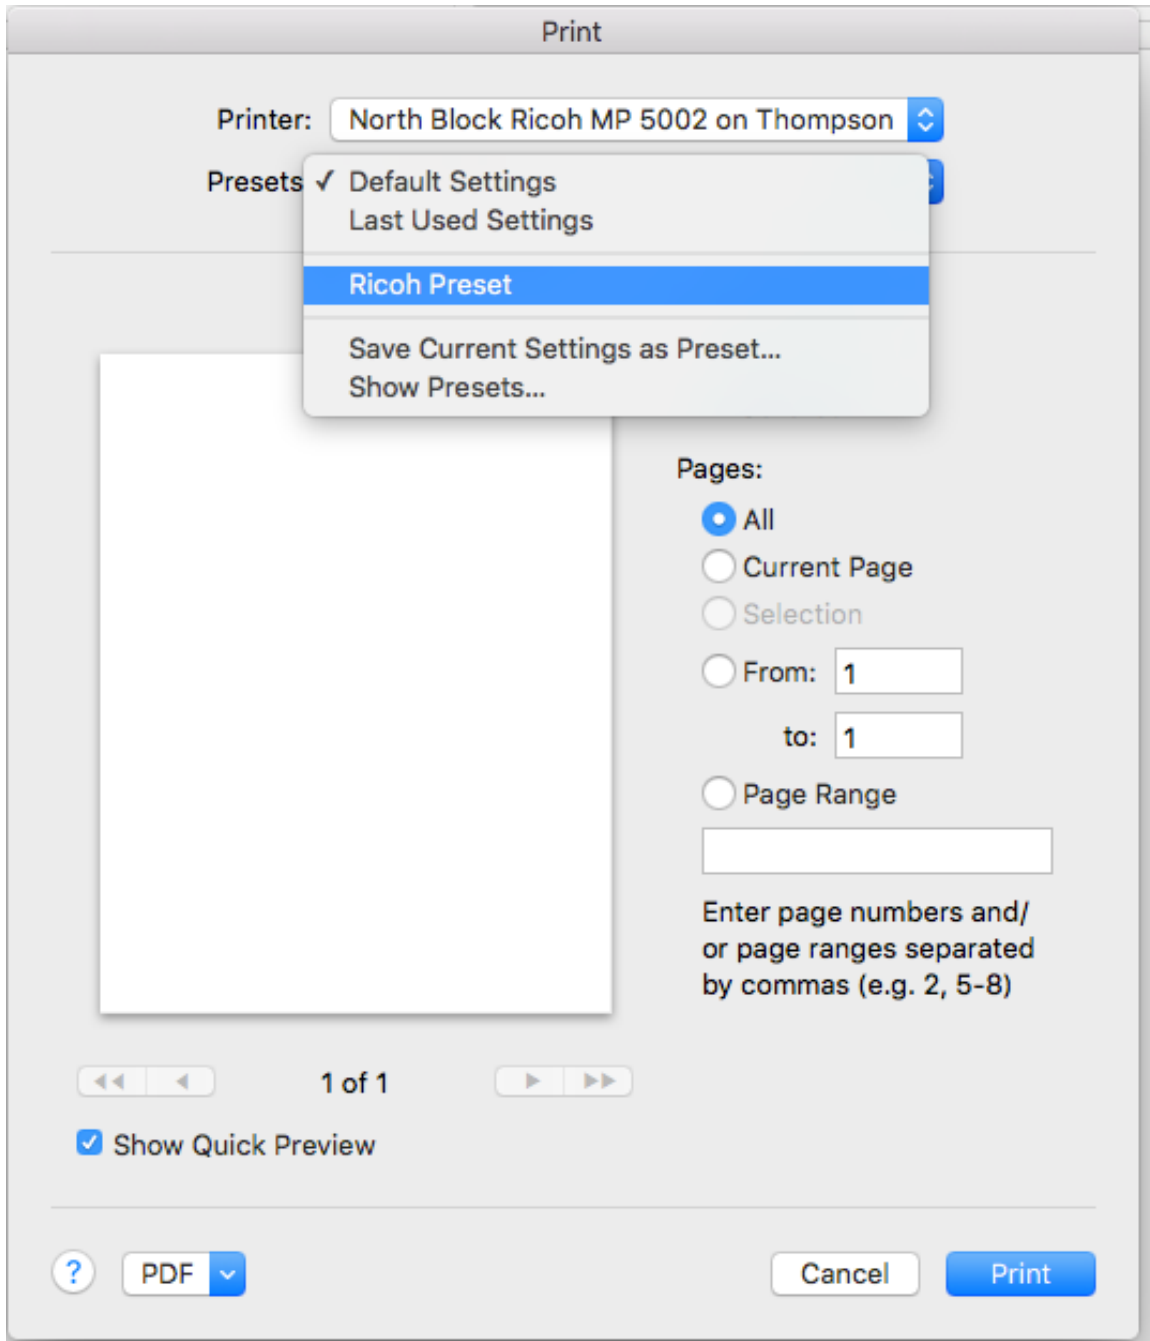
Print

Printer: North Block Ricoh MP 5002 on Thompson

Presets ✓ Default Settings
Last Used Settings

Ricoh Preset

Save Current Settings as Preset...
Show Presets...

Pages:
All
Current Page
Selection
From: 1
to: 1
Page Range

Enter page numbers and/ or page ranges separated by commas (e.g. 2, 5-8)

1 of 1

Show Quick Preview

?
PDF
Cancel
Print